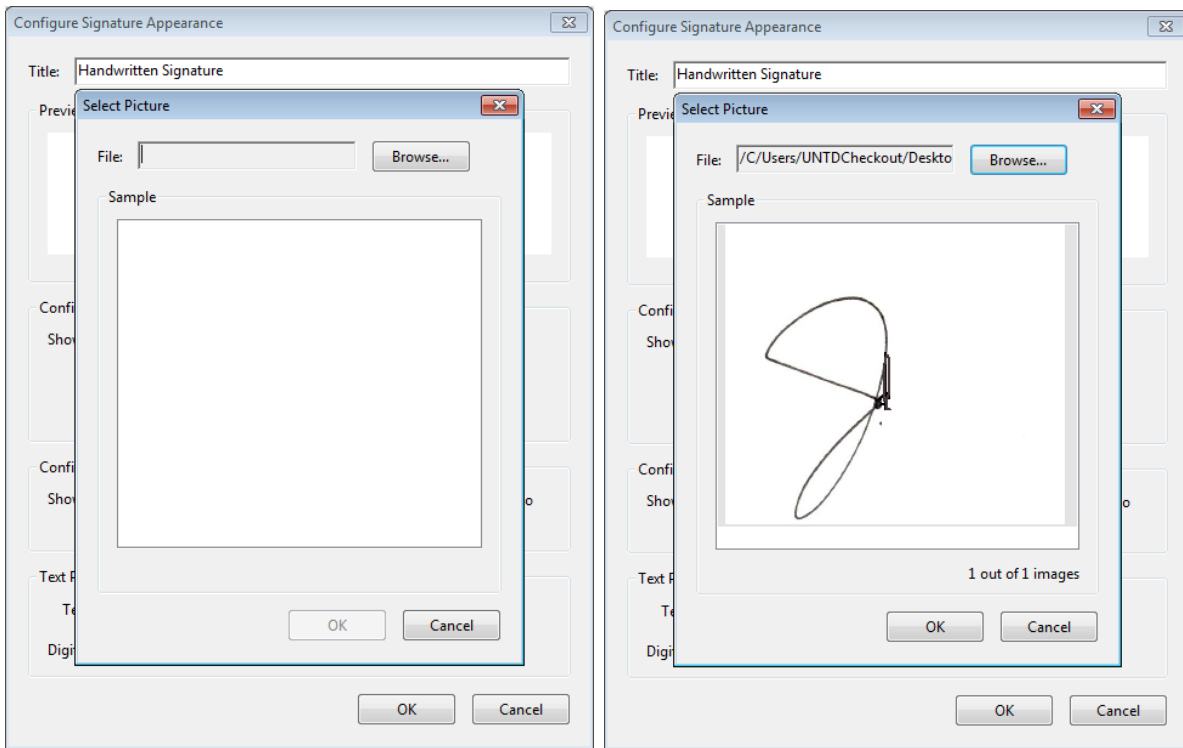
Configure Signature Appearance

Title: Handwritten Signature

Previe

Select Picture

File:

Browse...

Sample

OK

Cancel

Confi

Sho

Confi

Sho

o

Text F

Te

Digi

OK

Cancel

Configure Signature Appearance

Title: Handwritten Signature

Previe

Select Picture

File: /C/Users/UNTDCheckout/Deskto

Browse...

Sample

1 out of 1 images

OK

Cancel

Confi

Sho

Confi

Sho

o

Text F

Te

Digi

OK

Cancel